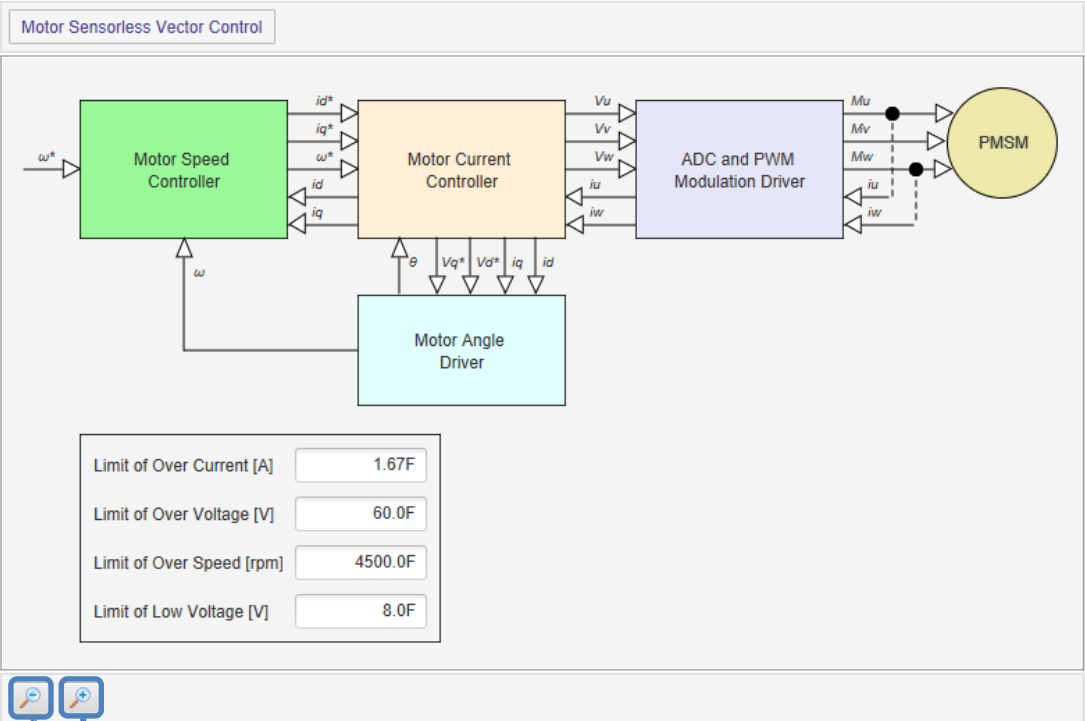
Motor Sensorless Vector Control

ω*

Motor Speed Controller

id*
iq*
ω*
id
iq

Motor Current Controller

Vu
Vv
Vw
iu
iw

ADC and PWM Modulation Driver

Mu
Mv
Mw
iu
iw

PMSM

ω

θ
Vq*
Vd*
iq
id

Motor Angle Driver

| | |
|---|---|
| Limit of Over Current [A] | 1.67F |
| Limit of Over Voltage [V] | 60.0F |
| Limit of Over Speed [rpm] | 4500.0F |
| Limit of Low Voltage [V] | 8.0F |